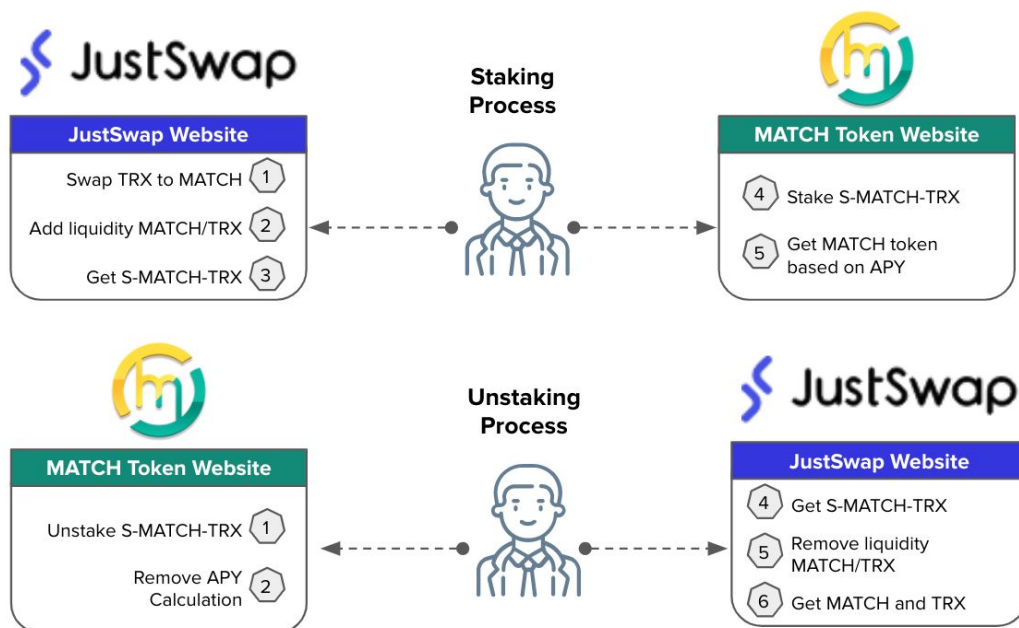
JustSwap

Staking Process

JustSwap Website

Swap TRX to MATCH 1

Add liquidity MATCH/TRX 2

Get S-MATCH-TRX 3

MATCH Token Website

4 Stake S-MATCH-TRX

5 Get MATCH token based on APY

Unstaking Process

MATCH Token Website

Unstake S-MATCH-TRX 1

Remove APY Calculation 2

JustSwap

JustSwap Website

4 Get S-MATCH-TRX

5 Remove liquidity MATCH/TRX

6 Get MATCH and TRX